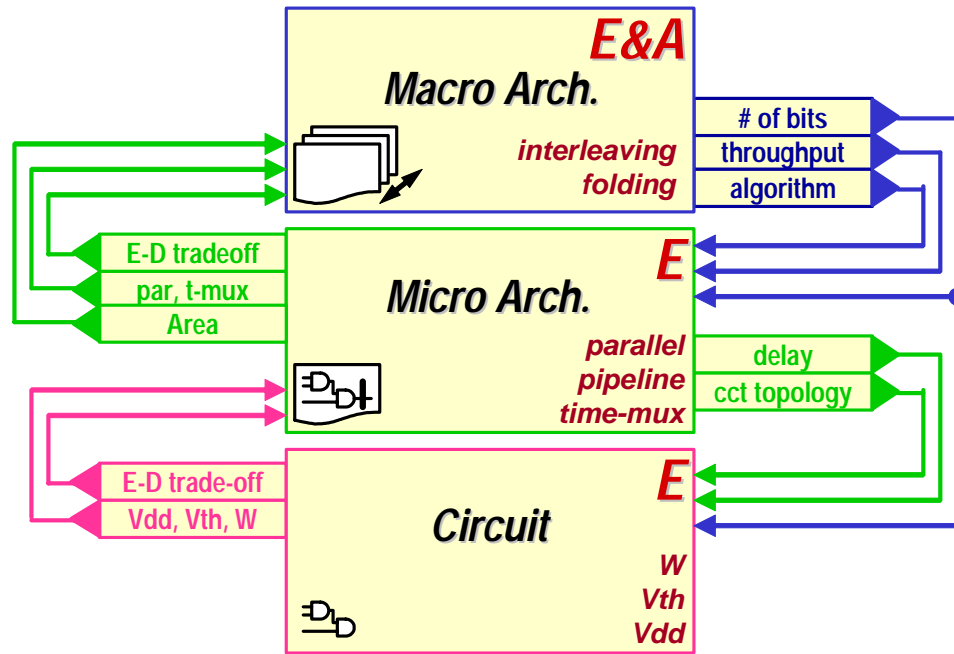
E&A
Macro Arch.
interleaving
folding

# of bits
throughput
algorithm

E-D tradeoff
par, t-mux
Area

E
Micro Arch.
parallel
pipeline
time-mux

delay
cct topology

E-D trade-off
Vdd, Vth, W

E
Circuit
W
Vth
Vdd